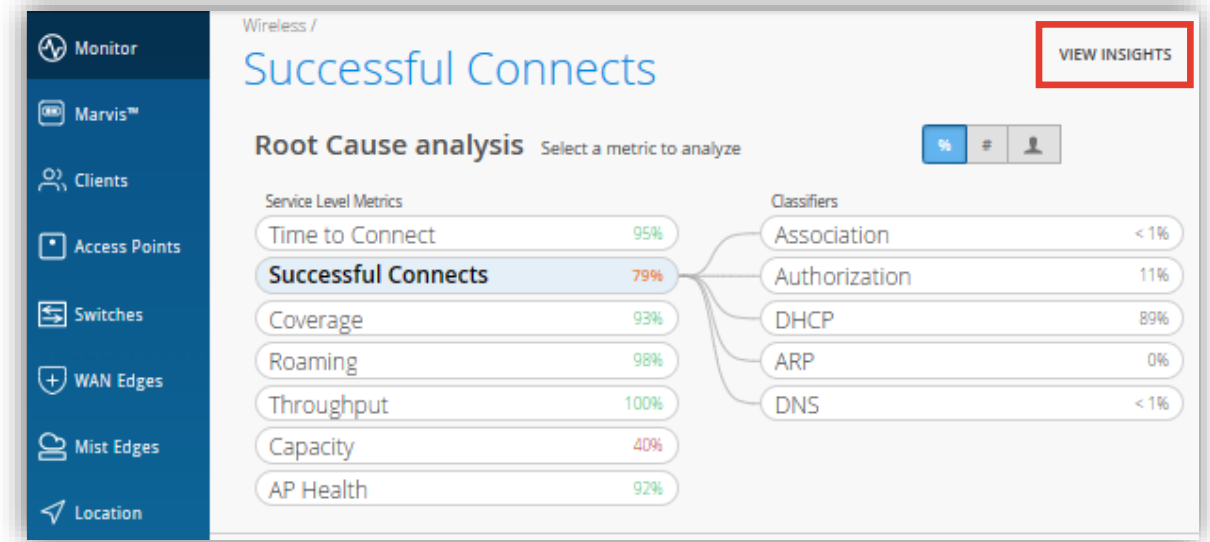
Monitor
Marvis™
Clients
Access Points
Switches
WAN Edges
Mist Edges
Location

Wireless /
Successful Connects

VIEW INSIGHTS

Root Cause analysis Select a metric to analyze

%
#

Service Level Metrics

| | |
|---|---|
| Time to Connect | 95% |
| Successful Connects | 79% |
| Coverage | 93% |
| Roaming | 98% |
| Throughput | 100% |
| Capacity | 40% |
| AP Health | 92% |

Classifiers

| | |
|---|---|
| Association | < 1% |
| Authorization | 11% |
| DHCP | 89% |
| ARP | 0% |
| DNS | < 1% |